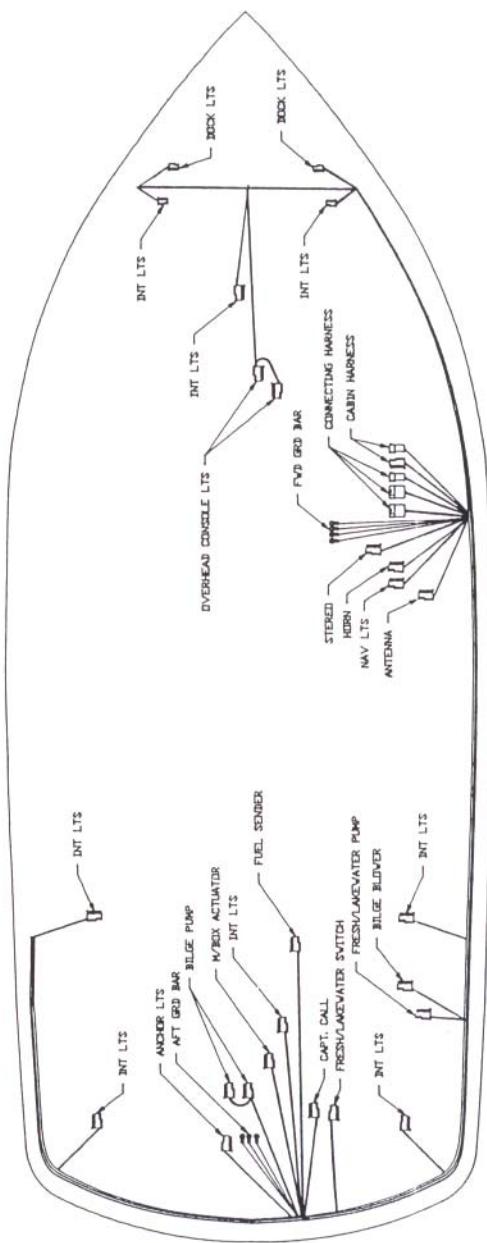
DOCK LTS
DOCK LTS
INT LTS
INT LTS
INT LTS
OVERHEAD CONSOLE LTS
CONNECTING HARNESS
CABIN HARNESS
FWD GRD BAR
STEREO
HORN
NAV LTS
ANTENNA
INT LTS
ANCHOR LTS
AFT GRD BAR
BILGE PUMP
M/BOX ACTUATOR
INT LTS
FUEL SENDER
CAPT. CALL
FRESH/LAKEWATER SWITCH
FRESH/LAKEWATER PUMP
BILGE BLOWER
INT LTS
INT LTS
INT LTS